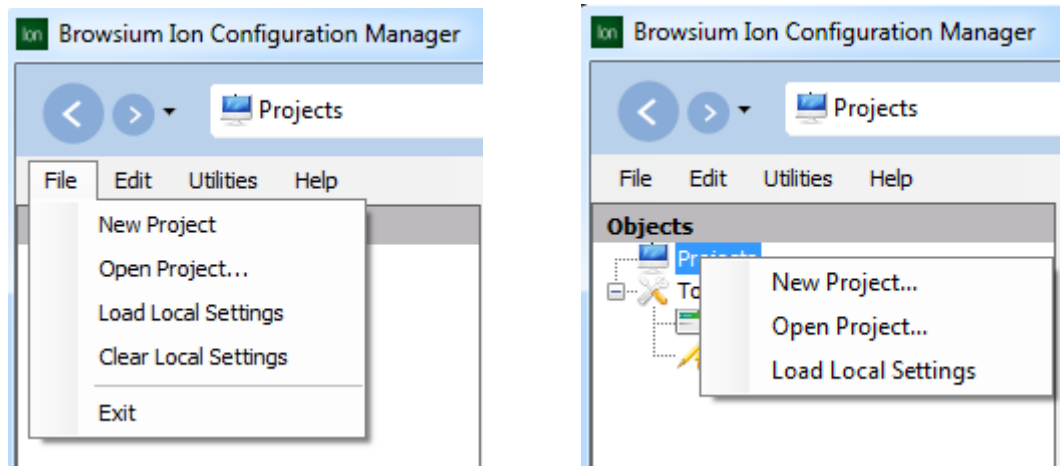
Ion Browsium Ion Configuration Manager

Projects

File Edit Utilities Help

New Project
Open Project...
Load Local Settings
Clear Local Settings
Exit

Ion Browsium Ion Configuration Manager

Projects

File Edit Utilities Help

Objects

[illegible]

To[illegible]

New Project...
Open Project...
Load Local Settings